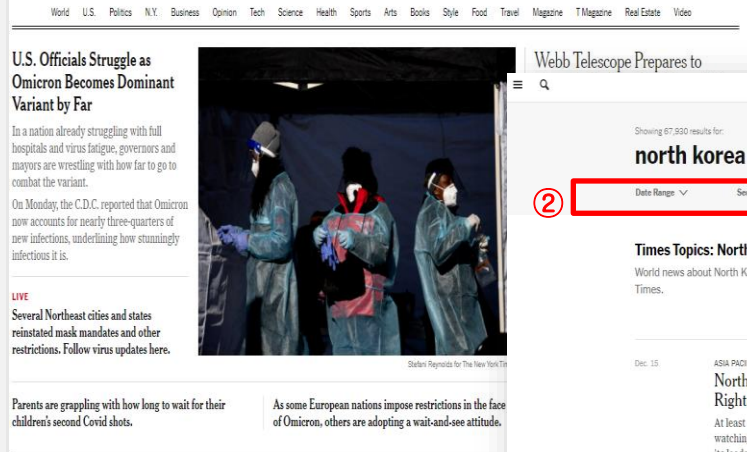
World U.S. Politics N.Y. Business Opinion Tech Science Health Sports Arts Books Style Food Travel Magazine T Magazine Real Estate Video

U.S. Officials Struggle as Omicron Becomes Dominant Variant by Far

In a nation already struggling with full hospitals and virus fatigue, governors and mayors are wrestling with how far to go to combat the variant.

On Monday, the C.D.C. reported that Omicron now accounts for nearly three-quarters of new infections, underlining how stunningly infectious it is.

LIVE

Several Northeast cities and states reinstated mask mandates and other restrictions. Follow virus updates here.

Stefani Reynolds for The New York Tim

Parents are grappling with how long to wait for their children's second Covid shots.

As some European nations impose restrictions in the face of Omicron, others are adopting a wait-and-see attitude.

Webb Telescope Prepares to

Showing 67,930 results for:

north korea

②

Date Range

Se

Times Topics: North

World news about North K

Times.

Dec. 15

ASIA PACI

North

Right

At least

watchin